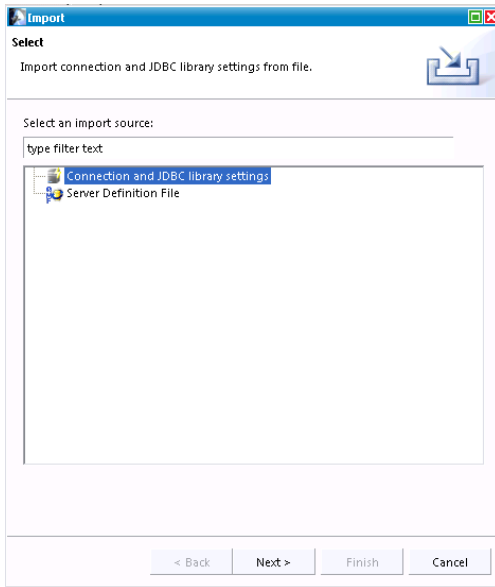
Import

Select

Import connection and JDBC library settings from file.

Select an import source:

type filter text

Connection and JDBC library settings
Server Definition File

< Back
Next >
Finish
Cancel